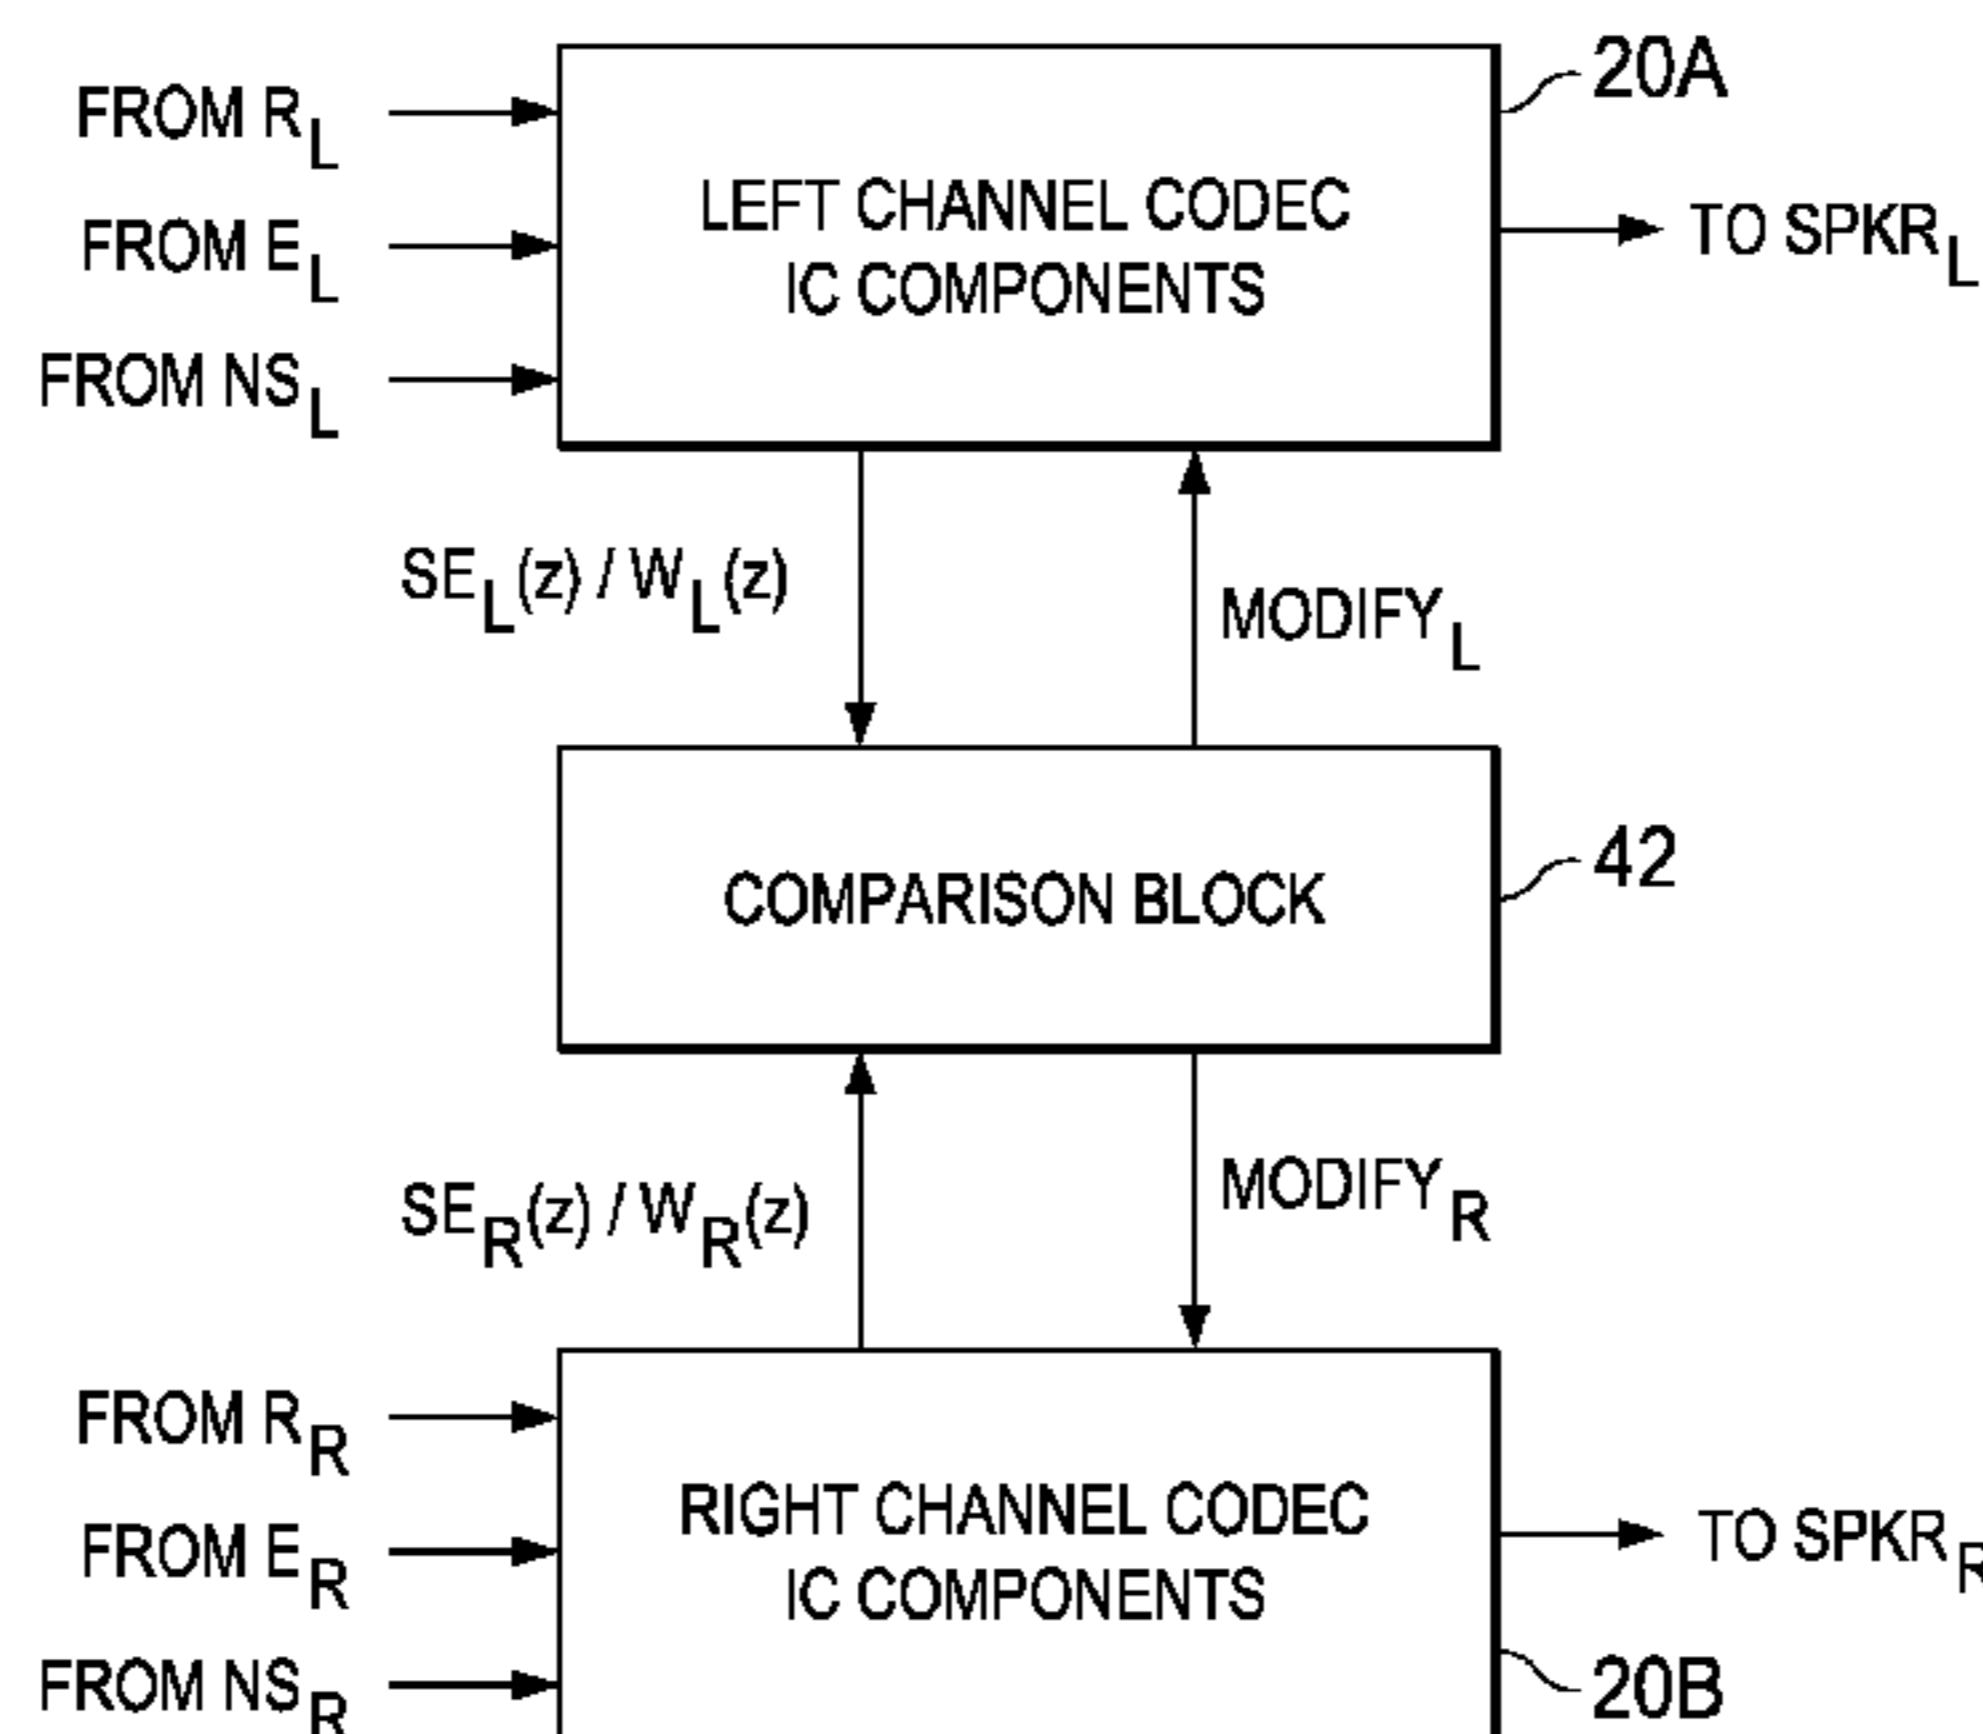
FROM $R_L$

FROM $E_L$

FROM $NS_L$

LEFT CHANNEL CODEC IC COMPONENTS

20A

TO $SPKR_L$

$SE_L(z) / W_L(z)$

$MODIFY_L$

COMPARISON BLOCK

42

$SE_R(z) / W_R(z)$

$MODIFY_R$

FROM $R_R$

FROM $E_R$

FROM $NS_R$

RIGHT CHANNEL CODEC IC COMPONENTS

TO $SPKR_R$

20B